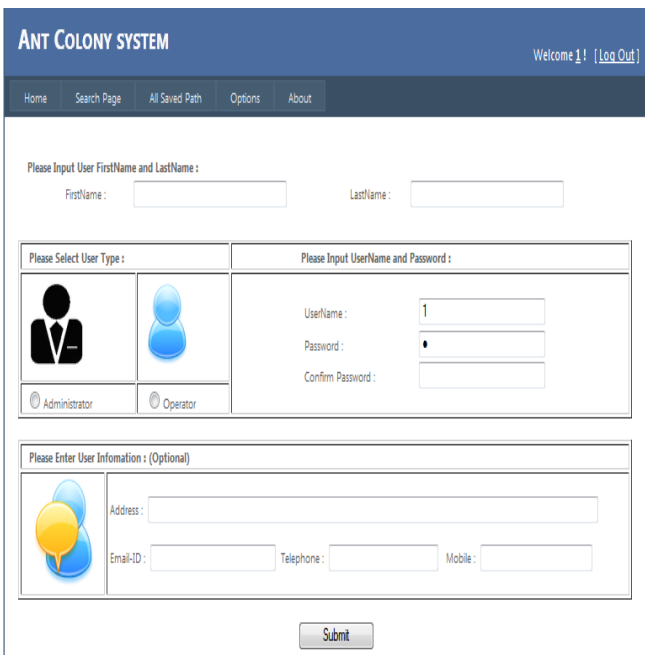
ANT COLONY SYSTEM

Welcome 1 ! [ Log Out ]

Home | Search Page | All Saved Path | Options | About

Please Input User FirstName and LastName :

FirstName :

LastName :

Please Select User Type :

Please Input UserName and Password :

UserName : 1

Password : •

Confirm Password :

Administrator

Operator

Please Enter User Infomation : (Optional)

Address :

Email-ID :

Telephone :

Mobile :

Submit